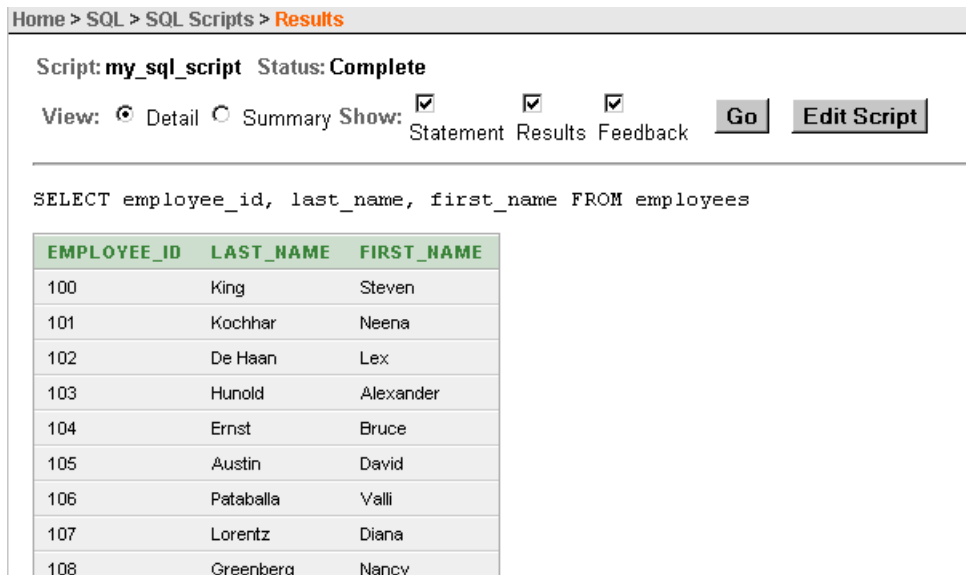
Home > SQL > SQL Scripts > Results

Script: my_sql_script Status: Complete

View: Detail Summary Show: Statement Results Feedback Go Edit Script

SELECT employee_id, last_name, first_name FROM employees

| EMPLOYEE_ID | LAST_NAME | FIRST_NAME |
|---|---|---|
| 100 | King | Steven |
| 101 | Kochhar | Neena |
| 102 | De Haan | Lex |
| 103 | Hunold | Alexander |
| 104 | Ernst | Bruce |
| 105 | Austin | David |
| 106 | Pataballa | Valli |
| 107 | Lorentz | Diana |
| 108 | Greenberg | Nancy |